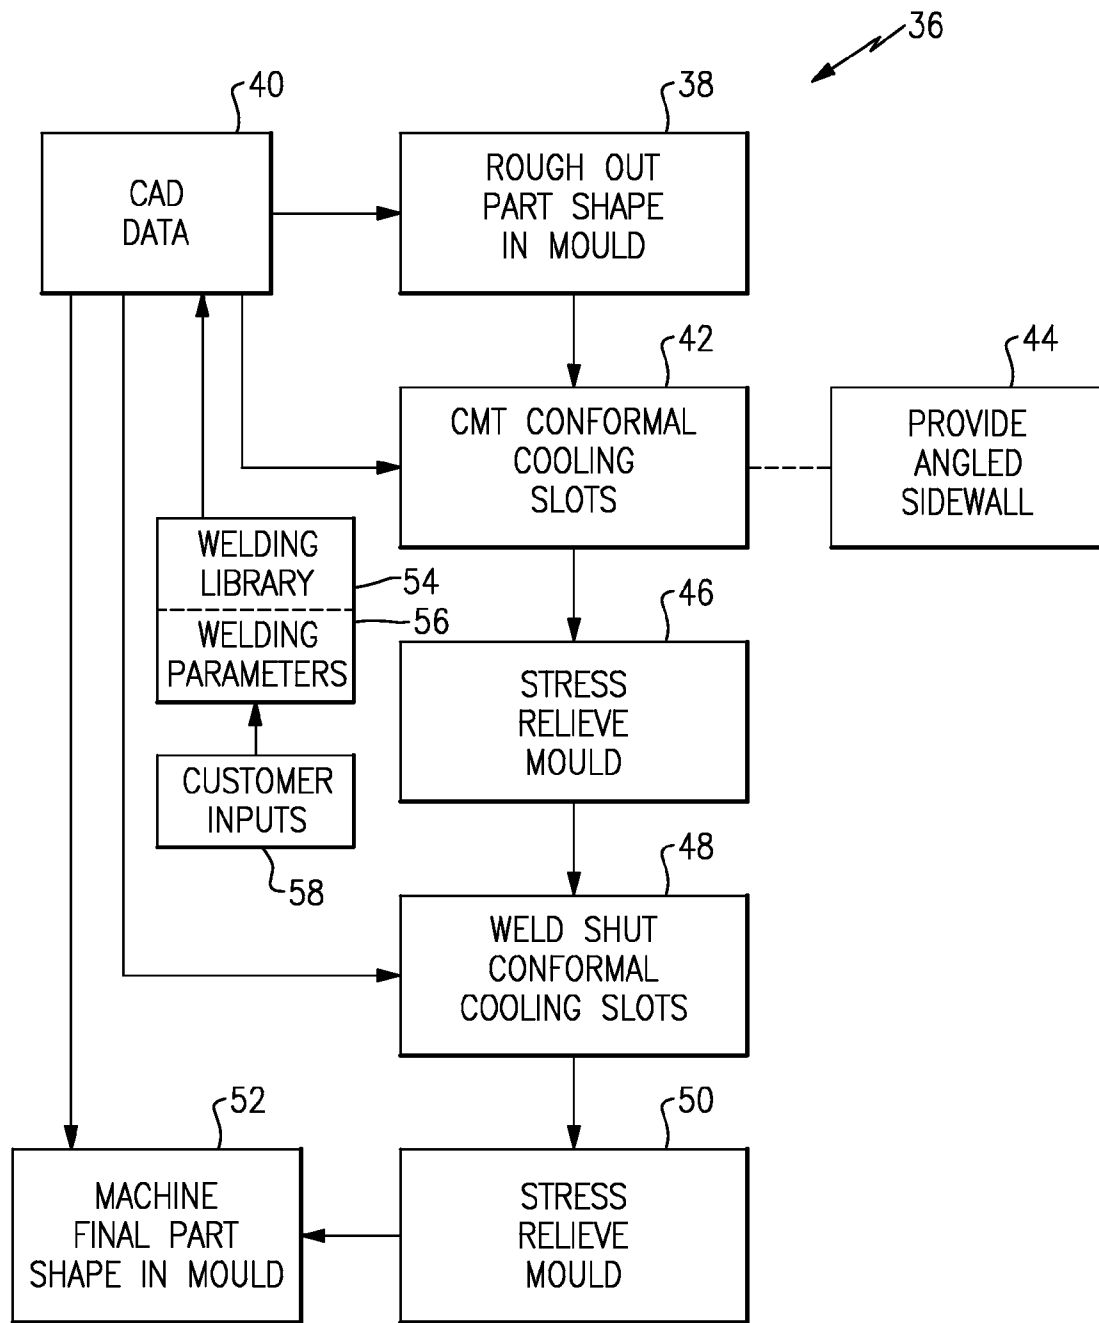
36

40

CAD DATA

38

ROUGH OUT PART SHAPE IN MOULD

42

CMT CONFORMAL COOLING SLOTS

44

PROVIDE ANGLED SIDEWALL

WELDING LIBRARY

54

WELDING PARAMETERS

56

46

STRESS RELIEVE MOULD

CUSTOMER INPUTS

58

48

WELD SHUT CONFORMAL COOLING SLOTS

52

MACHINE FINAL PART SHAPE IN MOULD

50

STRESS RELIEVE MOULD